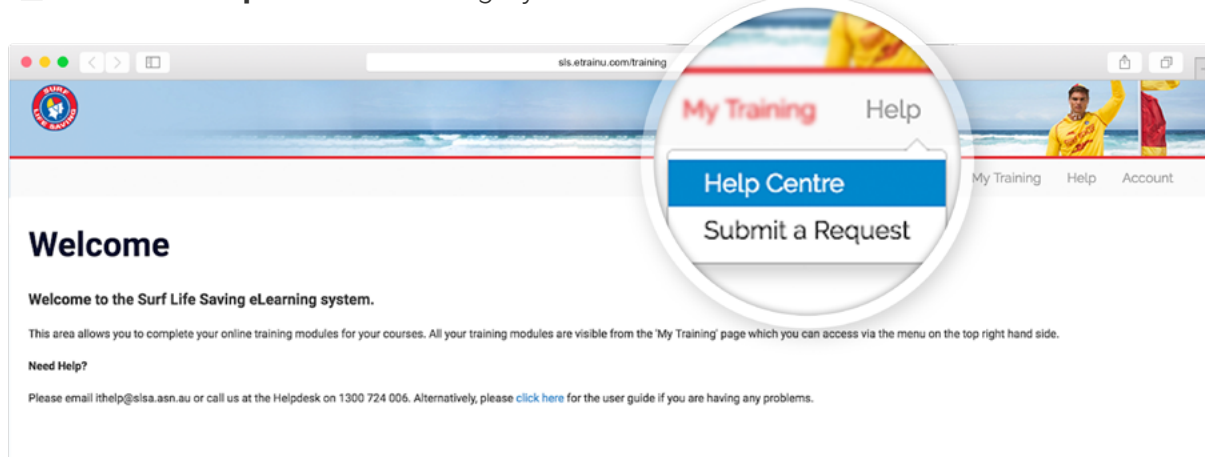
sls.etrainu.com/training

SURF LIFE SAVING

My Training Help

Help Centre

Submit a Request

My Training Help Account

Welcome

Welcome to the Surf Life Saving eLearning system.

This area allows you to complete your online training modules for your courses. All your training modules are visible from the 'My Training' page which you can access via the menu on the top right hand side.

Need Help?

Please email ithelp@slsa.asn.au or call us at the Helpdesk on 1300 724 006. Alternatively, please click here for the user guide if you are having any problems.